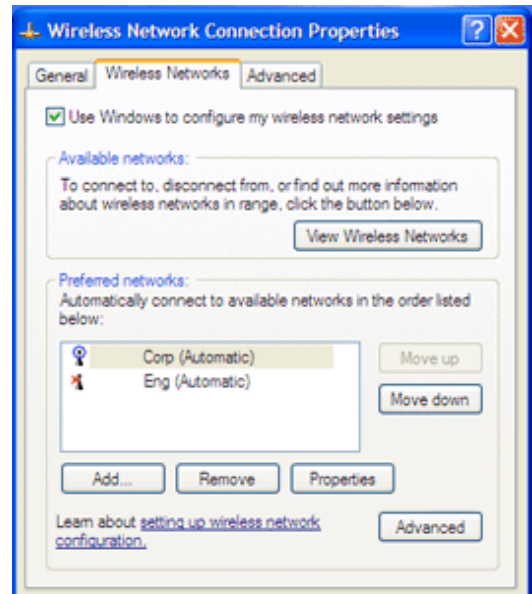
Wireless Network Connection Properties

General | Wireless Networks | Advanced

Use Windows to configure my wireless network settings

Available networks:

To connect to, disconnect from, or find out more information about wireless networks in range, click the button below.

View Wireless Networks

Preferred networks:

Automatically connect to available networks in the order listed below:

Corp (Automatic)

Eng (Automatic)

Move up

Move down

Add...

Remove

Properties

Learn about setting up wireless network configuration.

Advanced